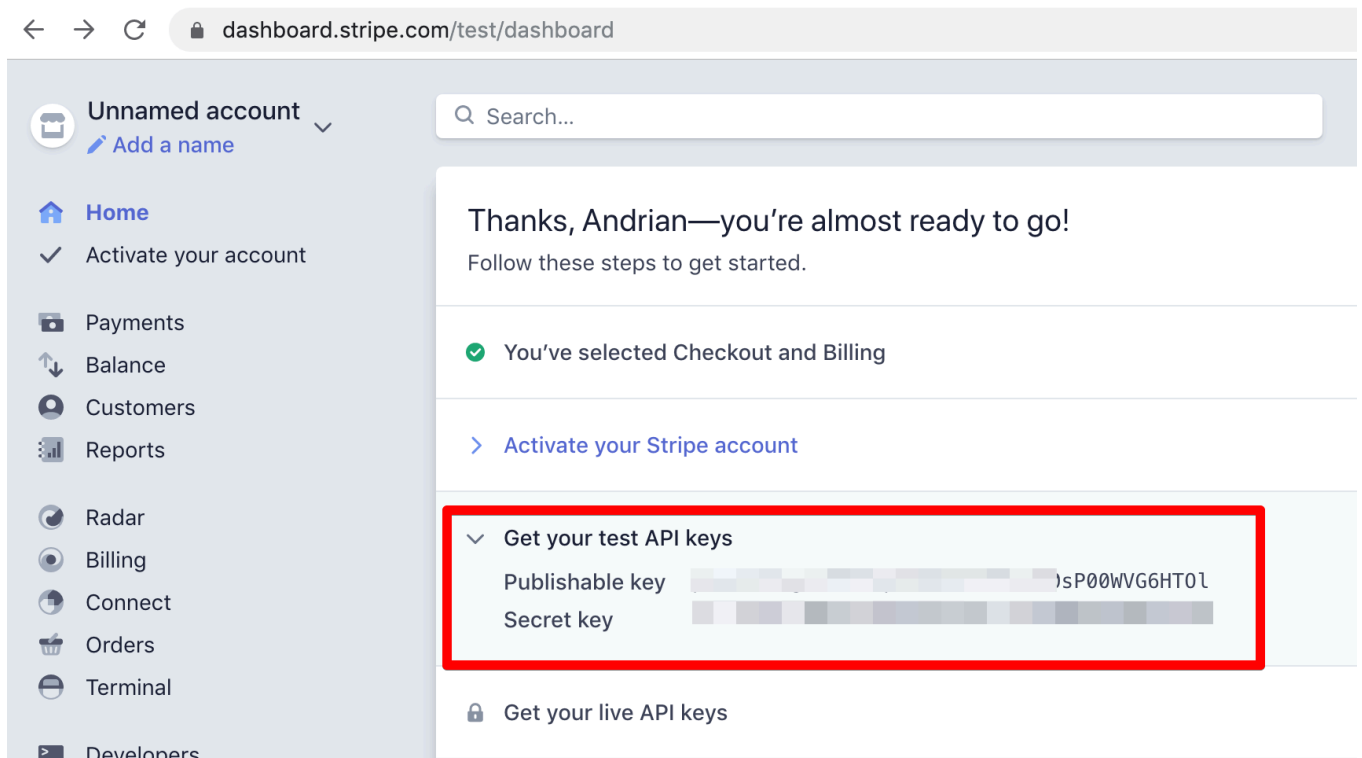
dashboard.stripe.com/test/dashboard

Unnamed account
Add a name

Home
Activate your account

Payments
Balance
Customers
Reports

Radar
Billing
Connect
Orders
Terminal

Developers

Search...

Thanks, Andrian—you're almost ready to go!
Follow these steps to get started.

You've selected Checkout and Billing

Activate your Stripe account

Get your test API keys
Publishable key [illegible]sP00WVG6HTOl
Secret key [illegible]

Get your live API keys